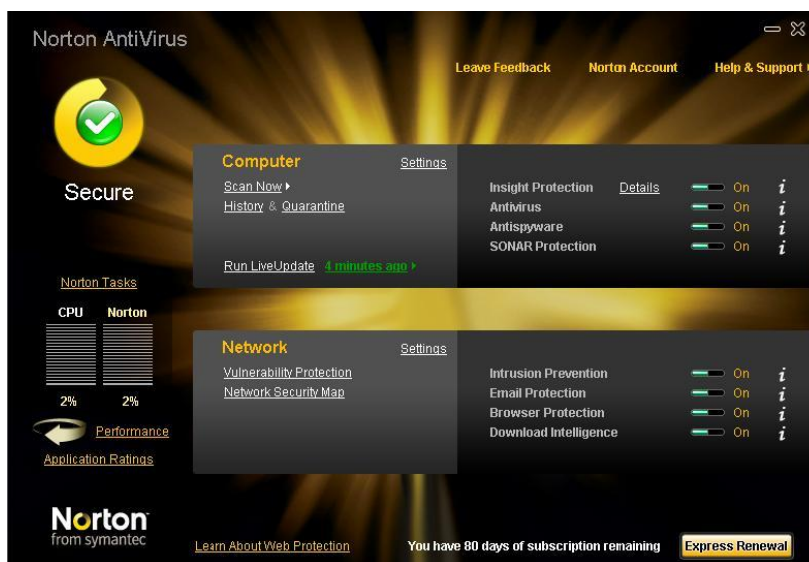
Norton AntiVirus

Leave Feedback Norton Account Help & Support

Secure

Computer Settings
Scan Now
History & Quarantine
Run LiveUpdate 4 minutes ago

Insight Protection Details On
Antivirus On
Antispyware On
SONAR Protection On

Norton Tasks
CPU Norton
2% 2%
Performance
Application Ratings

Network Settings
Vulnerability Protection
Network Security Map

Intrusion Prevention On
Email Protection On
Browser Protection On
Download Intelligence On

Norton from symantec

Learn About Web Protection You have 80 days of subscription remaining Express Renewal